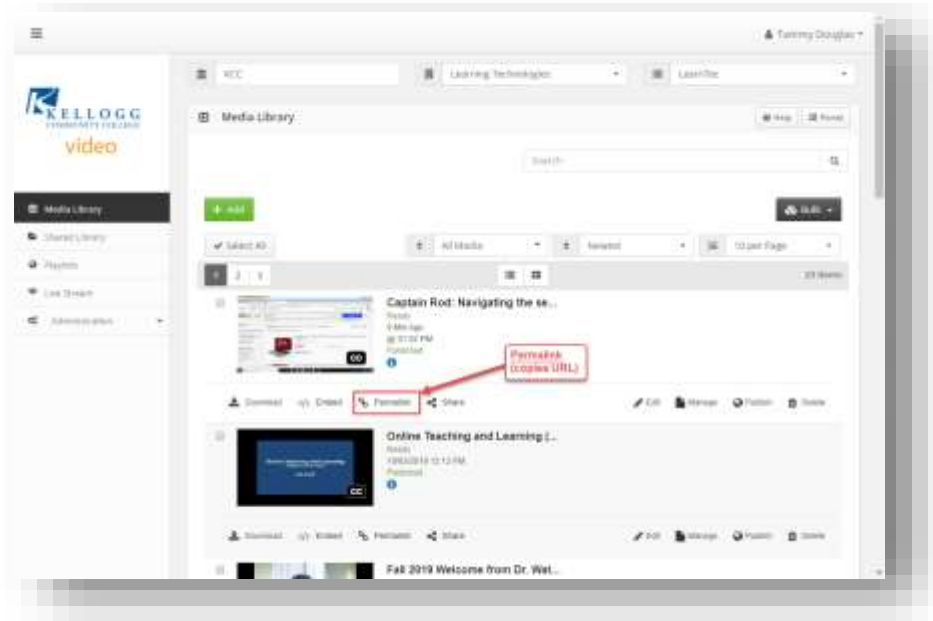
Tammy Douglas

KCC

Learning Technologies

LaserTite

KELLOGG COMMUNITY COLLEGE

video

Media Library

Media Library

Shared Library

Playlists

Live Stream

Administration

Search

+ Add

Bulk

Select All

All Media

Newest

10 per Page

1 2 3

Captain Rod: Navigating the se...

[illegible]

CC

Permalink (copies URL)

Download Embed Permalink Share

Edit Manage Publish Delete

Online Teaching and Learning (...

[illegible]

CC

Download Embed Permalink Share

Edit Manage Publish Delete

Fall 2019 Welcome from Dr. Wat...